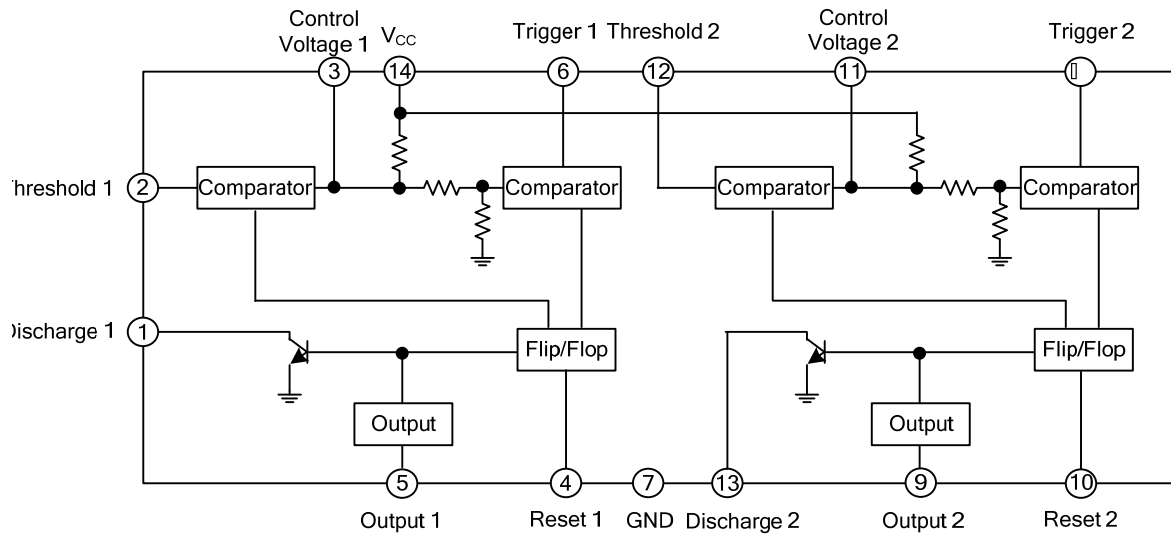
Control Voltage 1
$V_{CC}$
Trigger 1
Threshold 2
Control Voltage 2
Trigger 2
3
14
6
12
11
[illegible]
Threshold 1
2
Comparator
Comparator
Comparator
Comparator
Discharge 1
1
Flip/Flop
Flip/Flop
Output
Output
5
4
7
13
9
10
Output 1
Reset 1
GND
Discharge 2
Output 2
Reset 2